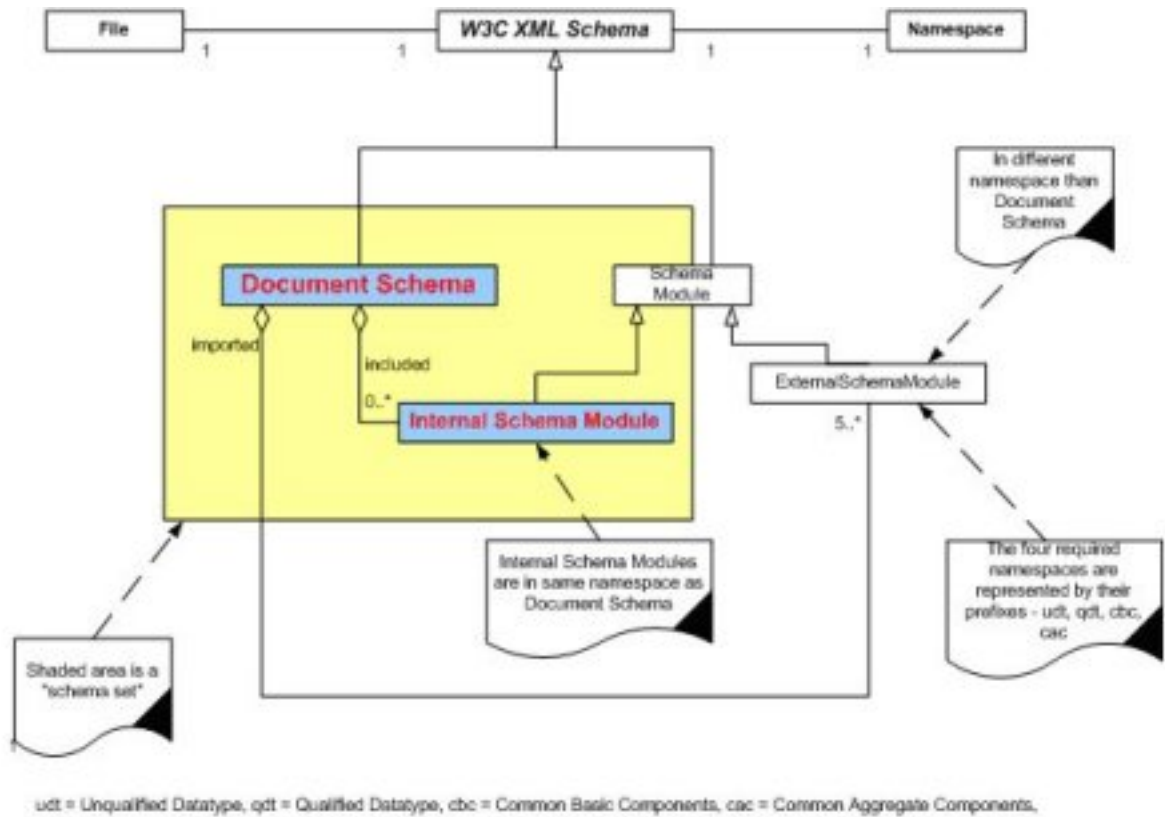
File

1

1

W3C XML Schema

1

1

Namespace

In different namespace than Document Schema

Document Schema

Schema Module

imported

included

0..*

Internal Schema Module

ExternalSchemaModule

5..*

Internal Schema Modules are in same namespace as Document Schema

The four required namespaces are represented by their prefixes - udt, qdt, cbc, cac

Shaded area is a "schema set"

udt = Unqualified Datatype, qdt = Qualified Datatype, cbc = Common Basic Components, cac = Common Aggregate Components,